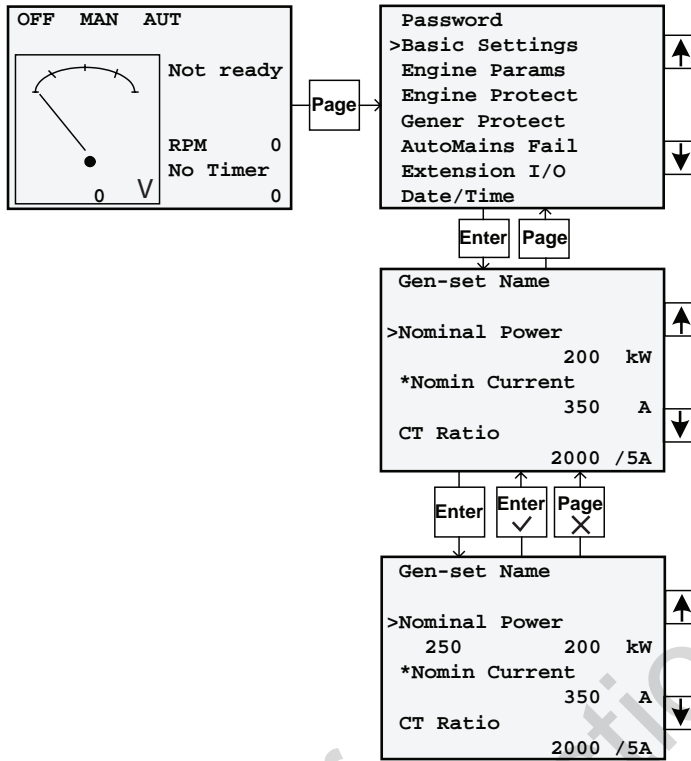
OFF MAN AUT

Not ready

RPM 0
No Timer
0 V 0

Page

Password
>Basic Settings
Engine Params
Engine Protect
Gener Protect
AutoMains Fail
Extension I/O
Date/Time

Enter Page

Gen-set Name

>Nominal Power
200 kW
*Nomin Current
350 A
CT Ratio
2000 /5A

Enter Enter ✓ Page ✕

Gen-set Name

>Nominal Power
250 200 kW
*Nomin Current
350 A
CT Ratio
2000 /5A